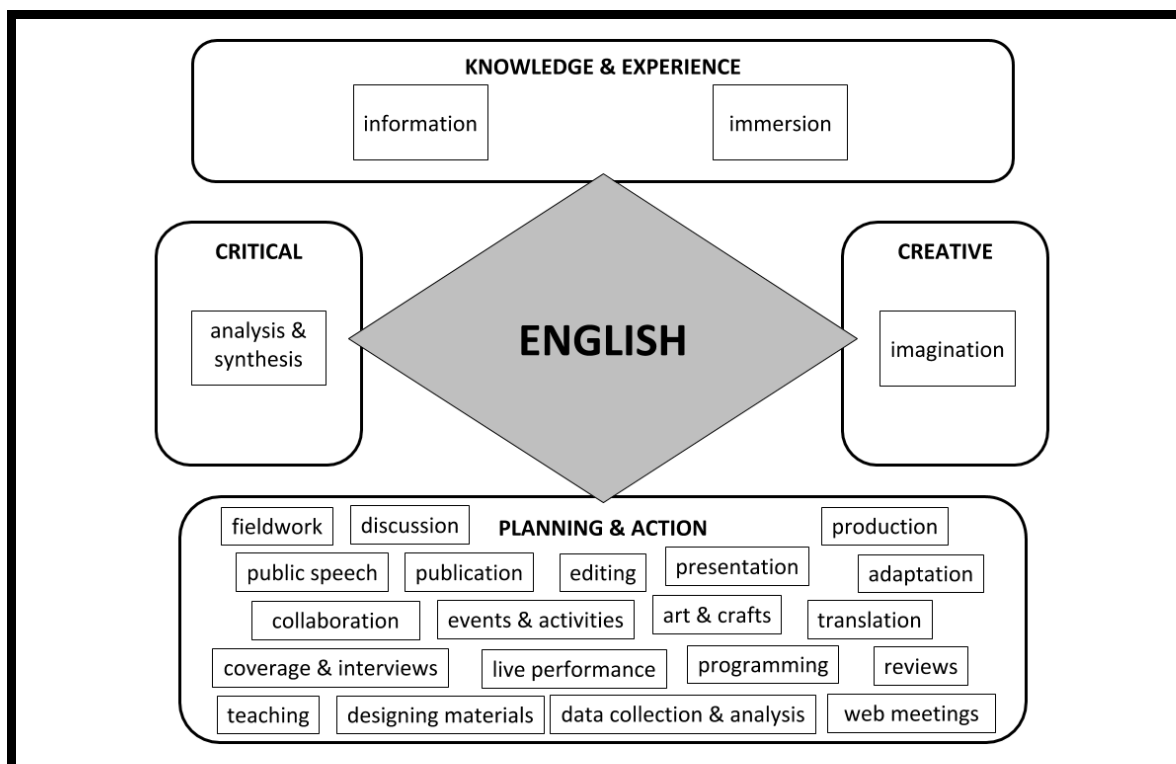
KNOWLEDGE & EXPERIENCE

information

immersion

CRITICAL

analysis & synthesis

ENGLISH

CREATIVE

imagination

fieldwork

discussion

PLANNING & ACTION

production

public speech

publication

editing

presentation

adaptation

collaboration

events & activities

art & crafts

translation

coverage & interviews

live performance

programming

reviews

teaching

designing materials

data collection & analysis

web meetings